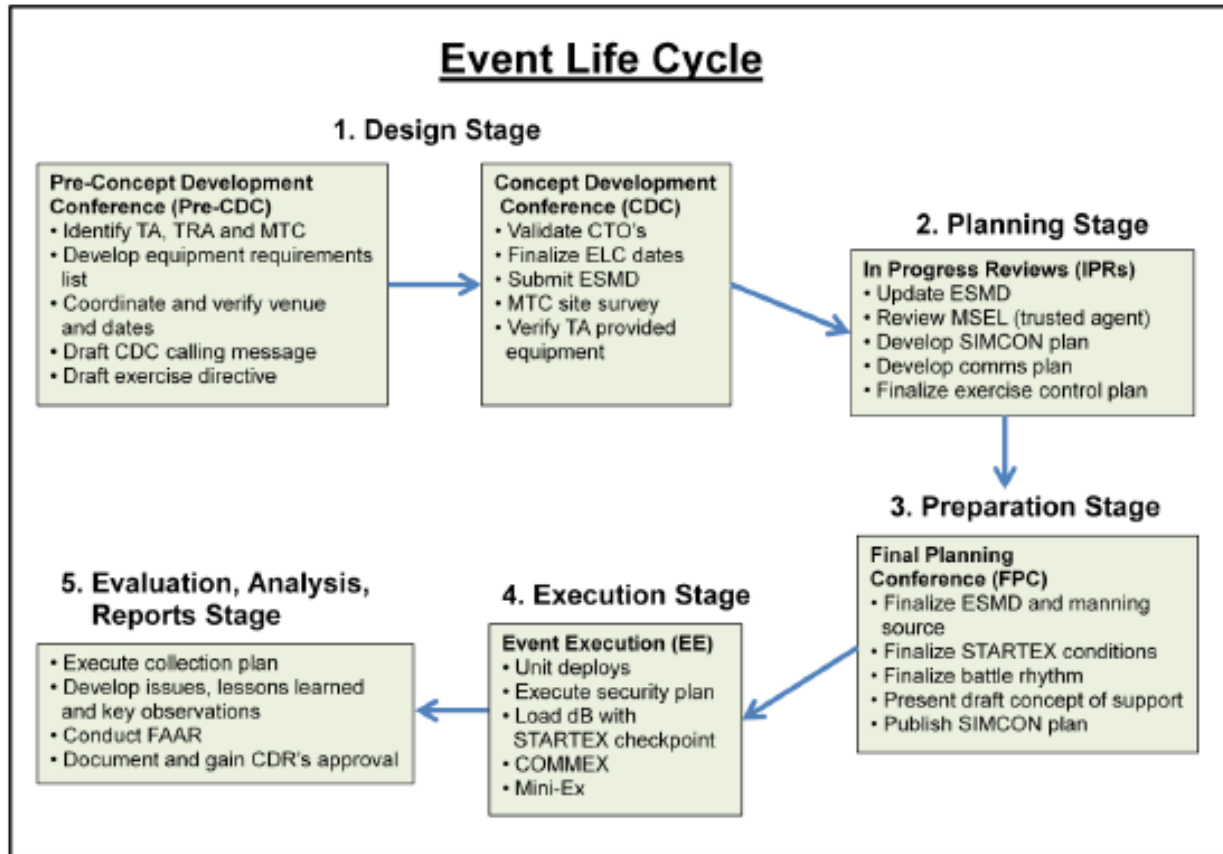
Event Life Cycle

1. Design Stage

Pre-Concept Development Conference (Pre-CDC)
• Identify TA, TRA and MTC
• Develop equipment requirements list
• Coordinate and verify venue and dates
• Draft CDC calling message
• Draft exercise directive

Concept Development Conference (CDC)
• Validate CTO's
• Finalize ELC dates
• Submit ESMD
• MTC site survey
• Verify TA provided equipment

2. Planning Stage

In Progress Reviews (IPRs)
• Update ESMD
• Review MSEL (trusted agent)
• Develop SIMCON plan
• Develop comms plan
• Finalize exercise control plan

3. Preparation Stage

Final Planning Conference (FPC)
• Finalize ESMD and manning source
• Finalize STARTEX conditions
• Finalize battle rhythm
• Present draft concept of support
• Publish SIMCON plan

4. Execution Stage

Event Execution (EE)
• Unit deploys
• Execute security plan
• Load dB with STARTEX checkpoint
• COMMEX
• Mini-Ex

5. Evaluation, Analysis, Reports Stage

• Execute collection plan
• Develop issues, lessons learned and key observations
• Conduct FAAR
• Document and gain CDR's approval